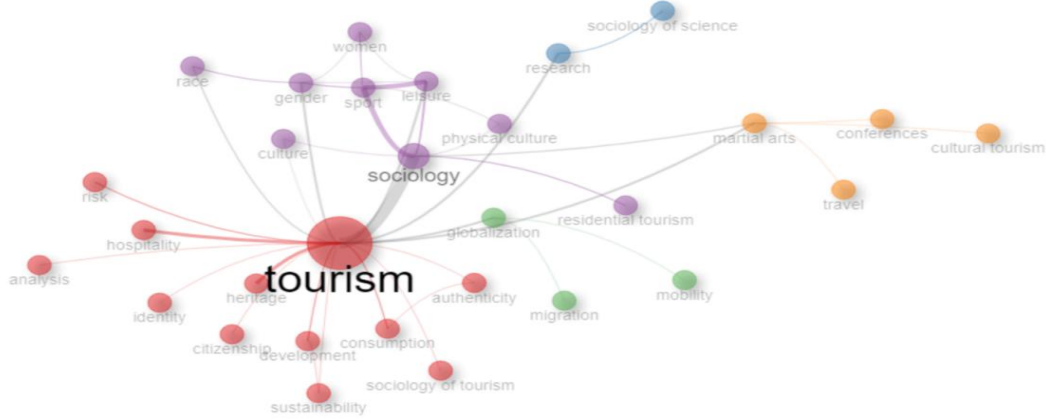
sociology of science
women
research
race
gender
sport
leisure
physical culture
martial arts
conferences
cultural tourism
culture
sociology
risk
travel
hospitality
residential tourism
globalization
analysis
tourism
heritage
authenticity
mobility
identity
migration
citizenship
development
consumption
sociology of tourism
sustainability